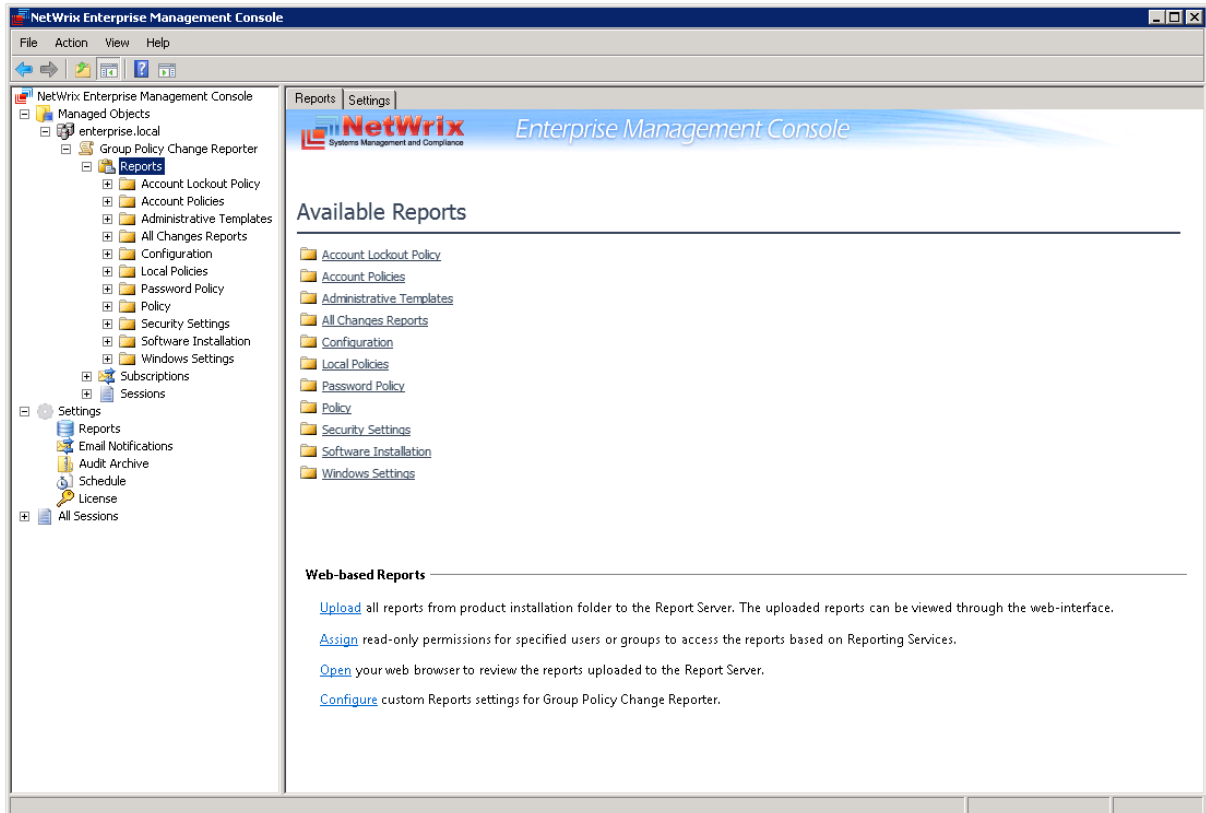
NetWrix Enterprise Management Console

File Action View Help

NetWrix Enterprise Management Console
Managed Objects
enterprise.local
Group Policy Change Reporter
Reports
Account Lockout Policy
Account Policies
Administrative Templates
All Changes Reports
Configuration
Local Policies
Password Policy
Policy
Security Settings
Software Installation
Windows Settings
Subscriptions
Sessions
Settings
Reports
Email Notifications
Audit Archive
Schedule
License
All Sessions

Reports | Settings

NetWrix
Systems Management and Compliance
Enterprise Management Console

Available Reports

Account Lockout Policy
Account Policies
Administrative Templates
All Changes Reports
Configuration
Local Policies
Password Policy
Policy
Security Settings
Software Installation
Windows Settings

Web-based Reports

Upload all reports from product installation folder to the Report Server. The uploaded reports can be viewed through the web-interface.

Assign read-only permissions for specified users or groups to access the reports based on Reporting Services.

Open your web browser to review the reports uploaded to the Report Server.

Configure custom Reports settings for Group Policy Change Reporter.